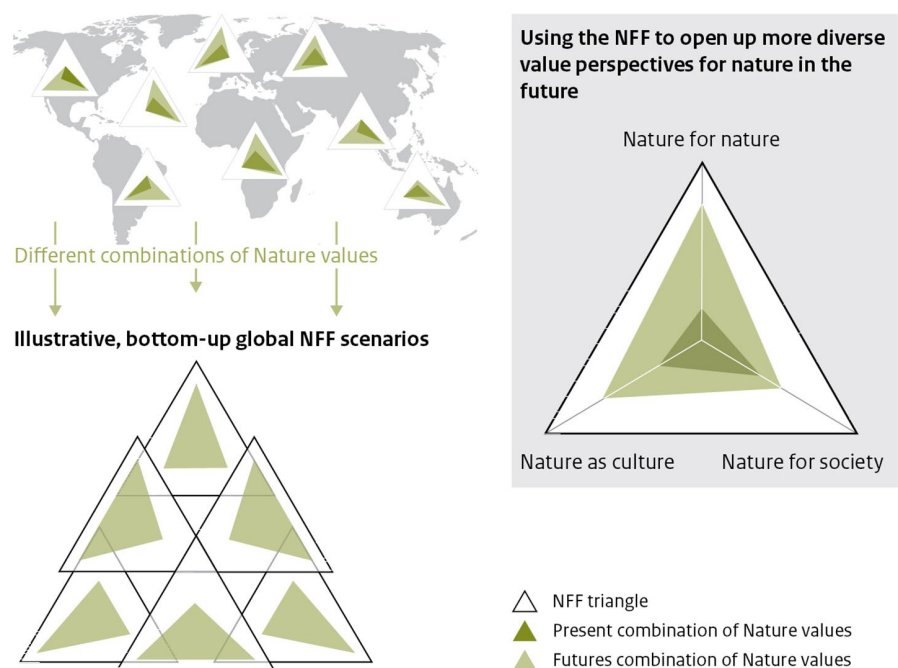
Using the NFF to open up more diverse value perspectives for nature in the future

Nature for nature

Nature as culture

Nature for society

Different combinations of Nature values

Illustrative, bottom-up global NFF scenarios

NFF triangle

Present combination of Nature values

Futures combination of Nature values